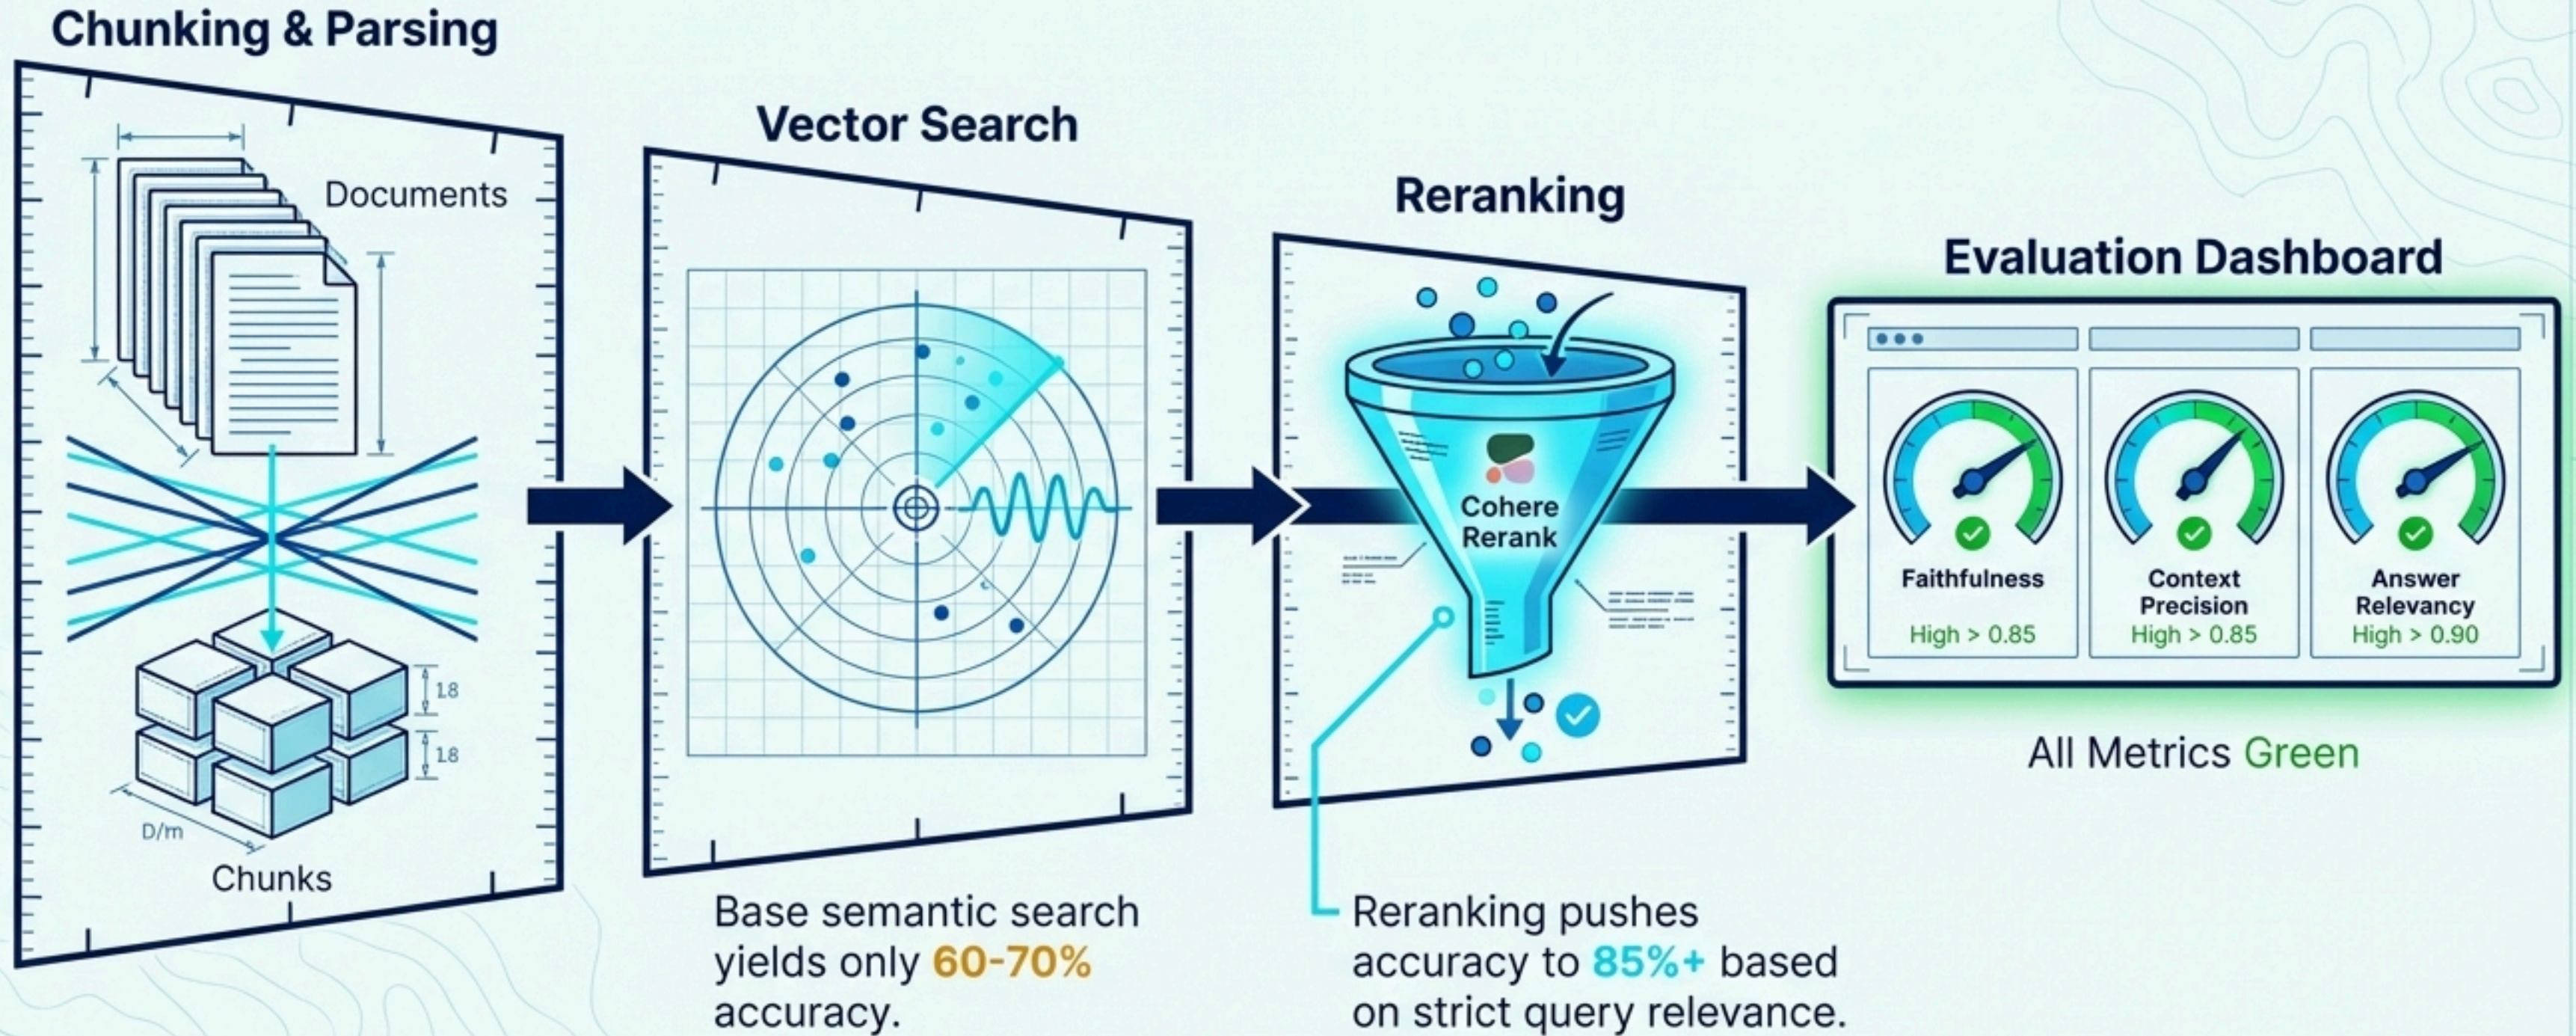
Chunking & Parsing

Documents

1.8

1.8

D/m

Chunks

Vector Search

Base semantic search yields only 60-70% accuracy.

Reranking

Cohere Rerank

Reranking pushes accuracy to 85%+ based on strict query relevance.

Evaluation Dashboard

Faithfulness
High > 0.85

Context Precision
High > 0.85

Answer Relevancy
High > 0.90

All Metrics Green